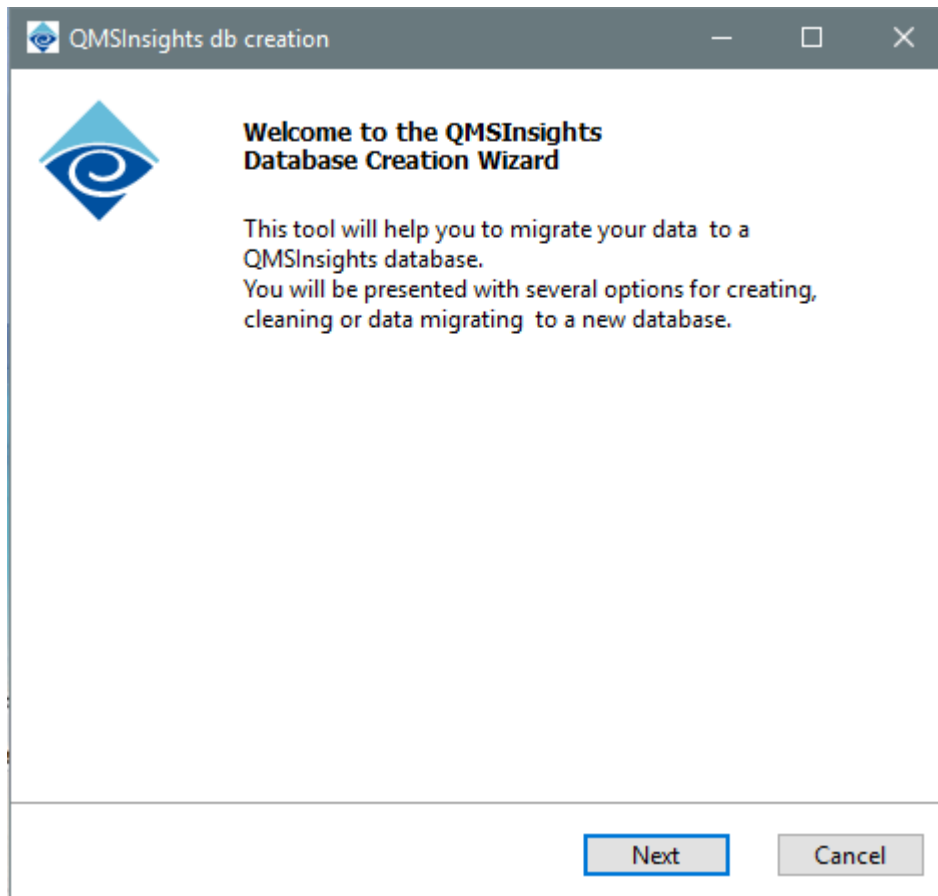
QMSInsights db creation

Welcome to the QMSInsights Database Creation Wizard

This tool will help you to migrate your data to a QMSInsights database.
You will be presented with several options for creating, cleaning or data migrating to a new database.

Next

Cancel